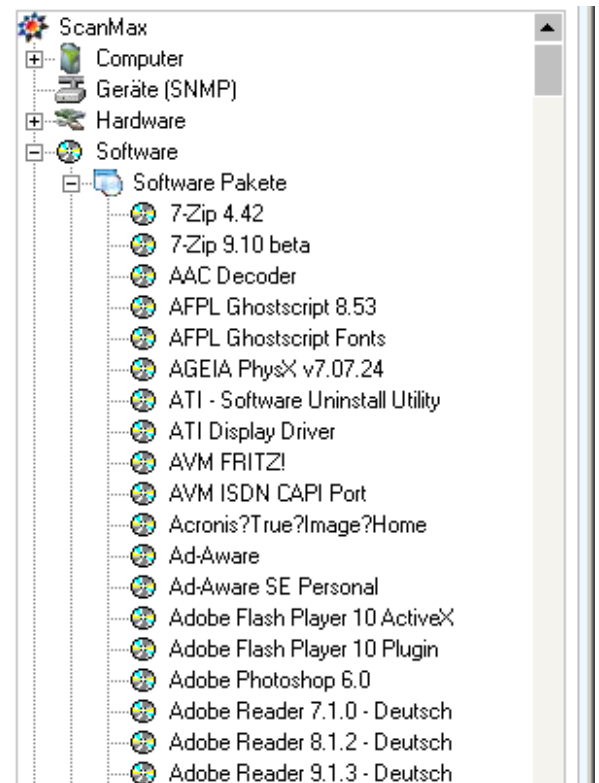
ScanMax
Computer
Geräte (SNMP)
Hardware
Software
Software Pakete
7-Zip 4.42
7-Zip 9.10 beta
AAC Decoder
AFPL Ghostscript 8.53
AFPL Ghostscript Fonts
AGEIA PhysX v7.07.24
ATI - Software Uninstall Utility
ATI Display Driver
AVM FRITZ!
AVM ISDN CAPI Port
Acronis?True?Image?Home
Ad-Aware
Ad-Aware SE Personal
Adobe Flash Player 10 ActiveX
Adobe Flash Player 10 Plugin
Adobe Photoshop 6.0
Adobe Reader 7.1.0 - Deutsch
Adobe Reader 8.1.2 - Deutsch
Adobe Reader 9.1.3 - Deutsch